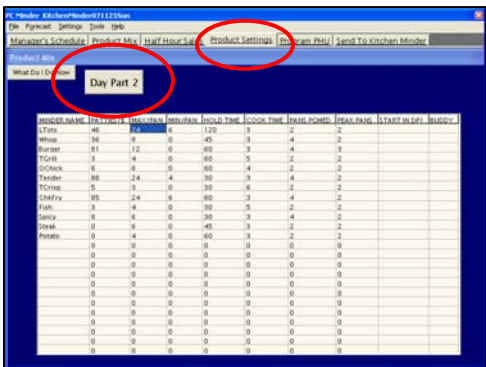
PC Minder KitchenMinder071125Sun

File Forecast Settings Tools Help

Manager's Schedule | Product Mix | Half Hour Sales | Product Settings | Program PHU | Send To Kitchen Minder

Product Mix

What Do I Do Now

Day Part 2

| MINDER NAME | FACTOR | MAX/PAN | MIN/PAN | HOLD TIME | COOK TIME | PANS POWD | PEAK PANS | START IN DP1 | BUDDY |
|---|---|---|---|---|---|---|---|---|---|
| LTots | 46 | 74 | 6 | 120 | 3 | 2 | 2 | | |
| Whop | 36 | 8 | 0 | 45 | 3 | 4 | 2 | | |
| Burger | 8 | 12 | 0 | 60 | 3 | 4 | 3 | | |
| TGrill | 3 | 4 | 0 | 60 | 5 | 2 | 2 | | |
| OChick | 6 | 6 | 0 | 60 | 4 | 2 | 2 | | |
| Tender | 88 | 24 | 4 | 30 | 3 | 4 | 2 | | |
| TCrisp | 5 | 3 | 0 | 30 | 6 | 2 | 2 | | |
| ChkFry | 85 | 24 | 6 | 60 | 3 | 4 | 2 | | |
| Fish | 8 | 4 | 0 | 30 | 5 | 2 | 2 | | |
| Spicy | 8 | 6 | 0 | 30 | 3 | 4 | 2 | | |
| Steak | 0 | 6 | 0 | 45 | 3 | 2 | 2 | | |
| Potato | 0 | 4 | 0 | 60 | 3 | 2 | 2 | | |
| | 0 | 0 | 0 | 0 | 0 | 0 | 0 | | |
| | 0 | 0 | 0 | 0 | 0 | 0 | 0 | | |
| | 0 | 0 | 0 | 0 | 0 | 0 | 0 | | |
| | 0 | 0 | 0 | 0 | 0 | 0 | 0 | | |
| | 0 | 0 | 0 | 0 | 0 | 0 | 0 | | |
| | 0 | 0 | 0 | 0 | 0 | 0 | 0 | | |
| | 0 | 0 | 0 | 0 | 0 | 0 | 0 | | |
| | 0 | 0 | 0 | 0 | 0 | 0 | 0 | | |
| | 0 | 0 | 0 | 0 | 0 | 0 | 0 | | |
| | 0 | 0 | 0 | 0 | 0 | 0 | 0 | | |
| | 0 | 0 | 0 | 0 | 0 | 0 | 0 | | |
| | 0 | 0 | 0 | 0 | 0 | 0 | 0 | | |
| | 0 | 0 | 0 | 0 | 0 | 0 | 0 | | |
| | 0 | 0 | 0 | 0 | 0 | 0 | 0 | | |